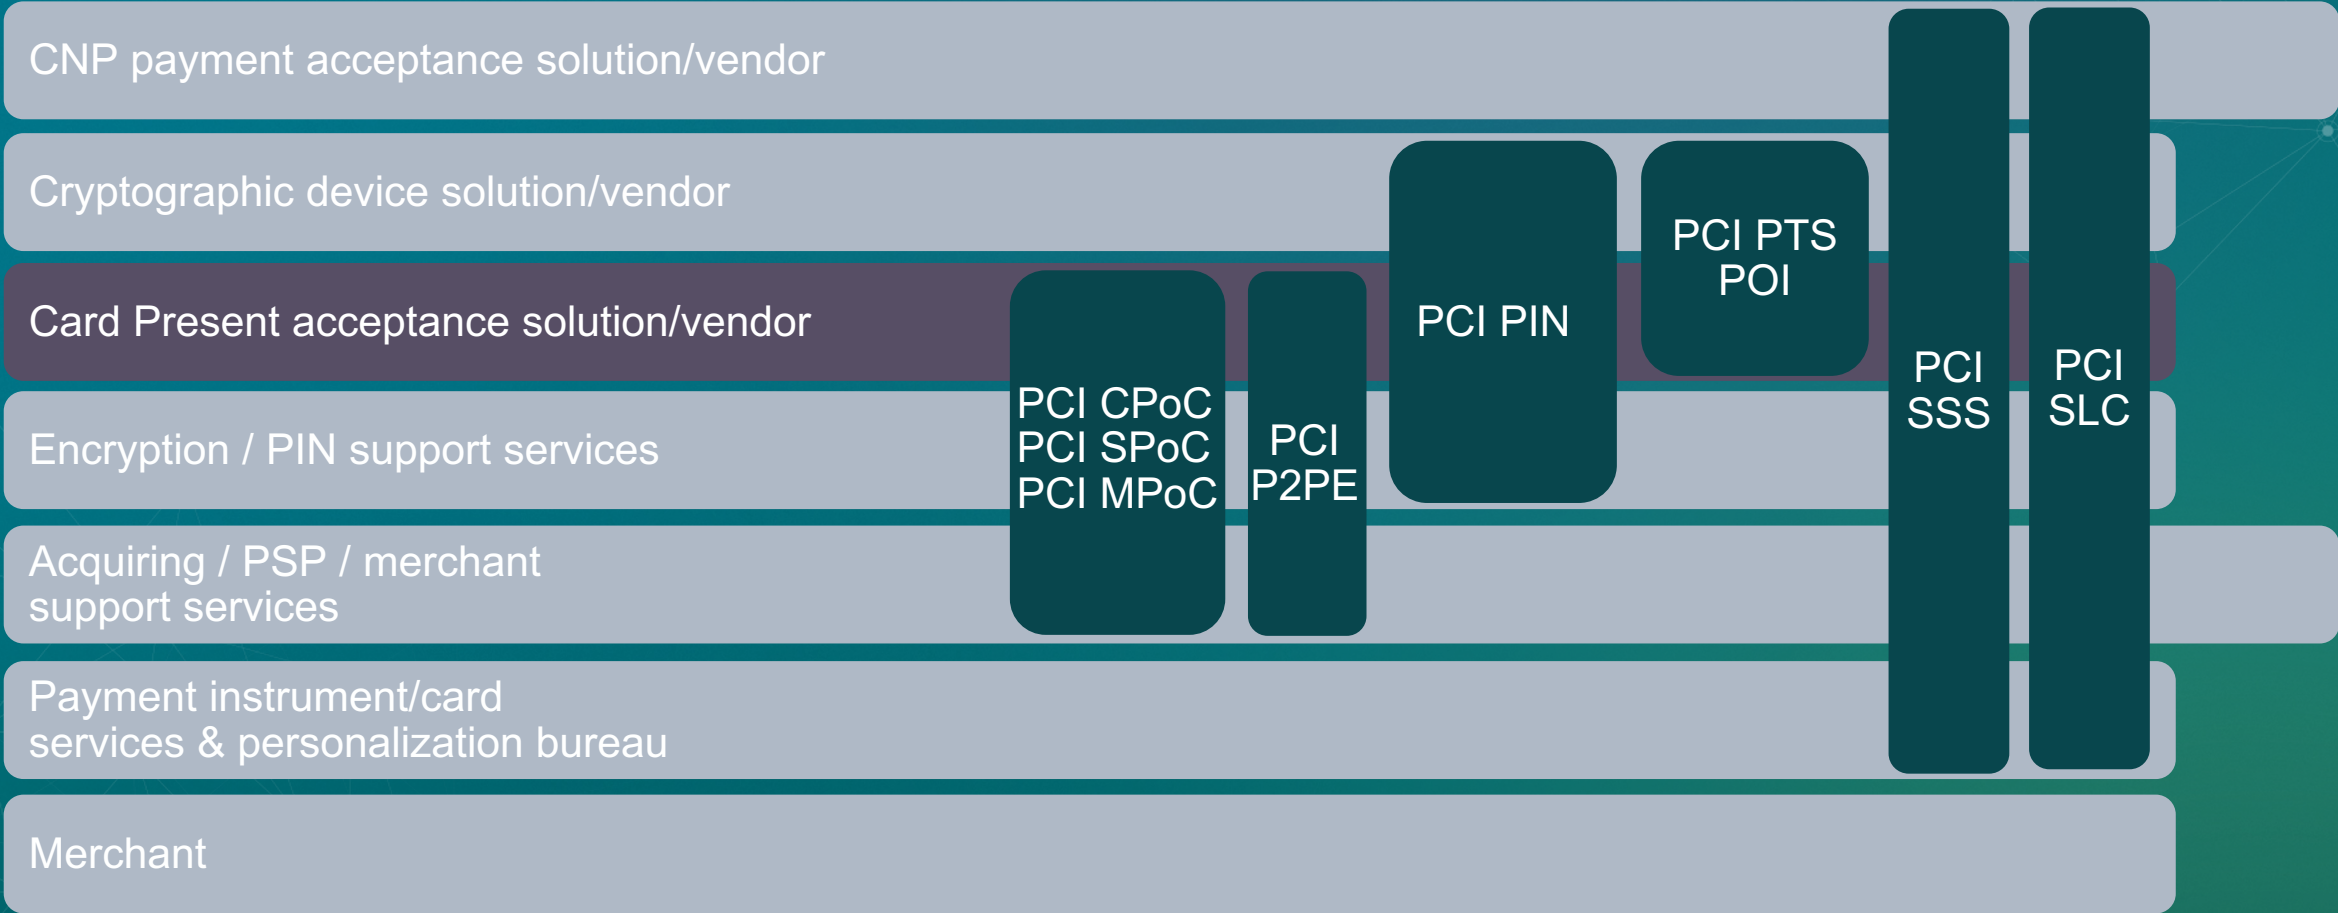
CNP payment acceptance solution/vendor

Cryptographic device solution/vendor

Card Present acceptance solution/vendor

Encryption / PIN support services

Acquiring / PSP / merchant support services

Payment instrument/card services & personalization bureau

Merchant

PCI CPoC
PCI SPoC
PCI MPoC

PCI P2PE

PCI PIN

PCI PTS POI

PCI SSS

PCI SLC